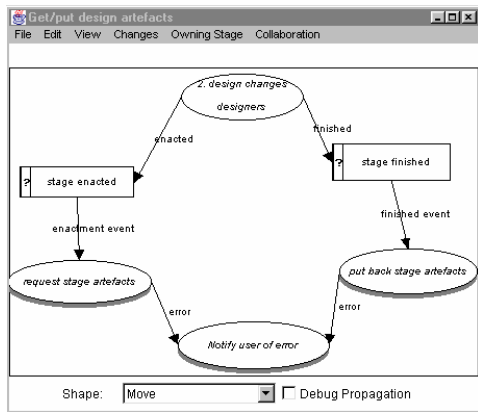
Get/put design artefacts
File Edit View Changes Owning Stage Collaboration

2. design changes
designers

enacted

finished

? stage enacted

? stage finished

enactment event

finished event

request stage artefacts

put back stage artefacts

error

error

Notify user of error

Shape: Move

Debug Propagation